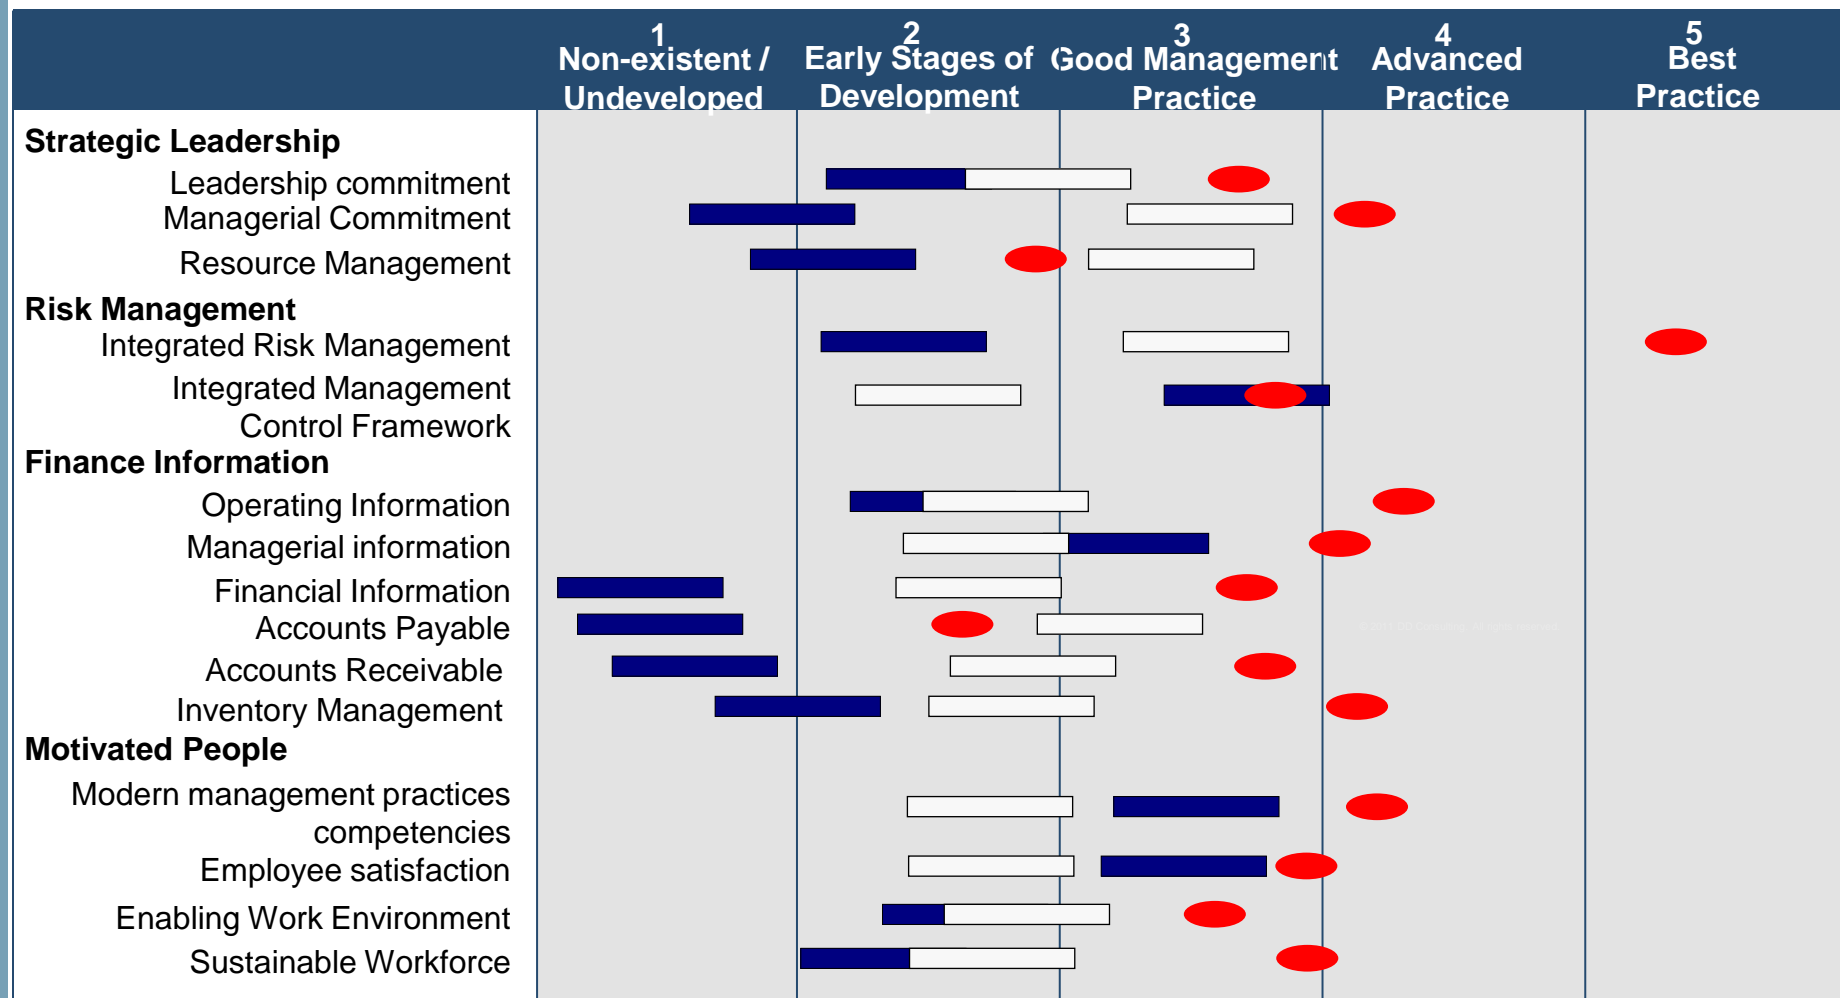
1
Non-existent / Undeveloped

2
Early Stages of Development

3
Good Management Practice

4
Advanced Practice

5
Best Practice

**Strategic Leadership**
Leadership commitment
Managerial Commitment
Resource Management

**Risk Management**
Integrated Risk Management
Integrated Management Control Framework

**Finance Information**
Operating Information
Managerial information
Financial Information
Accounts Payable
Accounts Receivable
Inventory Management

**Motivated People**
Modern management practices competencies
Employee satisfaction
Enabling Work Environment
Sustainable Workforce